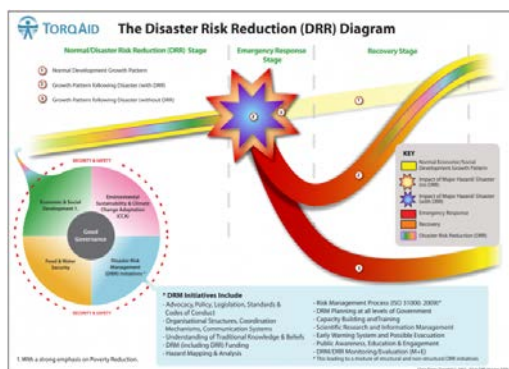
TORQAID The Disaster Risk Reduction (DRR) Diagram

Normal/Disaster Risk Reduction (DRR) Stage

Emergency Response Stage

Recovery Stage

1 Normal Development Growth Pattern
2 Growth Pattern Following Disaster (with DRR)
3 Growth Pattern Following Disaster (without DRR)

SECURITY & SAFETY

Economic & Social Development 1

Environmental Sustainability & Climate Change Adaptation (CCA)

Good Governance

Food & Water Security

Disaster Risk Management (DRM) Initiatives*

SECURITY & SAFETY

KEY
Normal Economic/Social Development Growth Pattern
Impact of Major Hazard/Disaster (no DRR)
Impact of Major Hazard/Disaster (with DRR)
Emergency Response
Recovery
Disaster Risk Reduction (DRR)

* DRM Initiatives Include
- Advocacy, Policy, Legislation, Standards & Codes of Conduct
- Organisational Structures, Coordination Mechanisms, Communication Systems
- Understanding of Traditional Knowledge & Beliefs
- DRR (including DRR) Funding
- Hazard Mapping & Analysis

- Risk Management Process (ISO 31000: 2009)*
- DRM Planning at all levels of Government
- Capacity Building and Training
- Scientific Research and Information Management
- Early Warning System and Possible Evacuation
- Public Awareness, Education & Engagement
- DRM/DRR Monitoring/Evaluation (M+E)
* This leading to a mixture of structural and non-structural DRR initiatives

1. With a strong emphasis on Poverty Reduction.

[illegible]